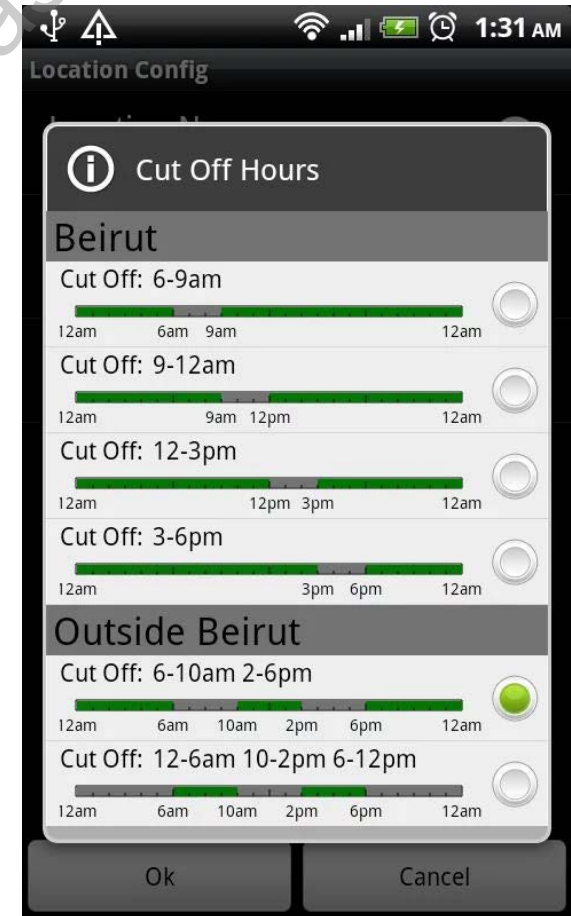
1:31 AM

Location Config

Cut Off Hours

Beirut

Cut Off: 6-9am

12am 6am 9am 12am

Cut Off: 9-12am

12am 9am 12pm 12am

Cut Off: 12-3pm

12am 12pm 3pm 12am

Cut Off: 3-6pm

12am 3pm 6pm 12am

Outside Beirut

Cut Off: 6-10am 2-6pm

12am 6am 10am 2pm 6pm 12am

Cut Off: 12-6am 10-2pm 6-12pm

12am 6am 10am 2pm 6pm 12am

Ok

Cancel